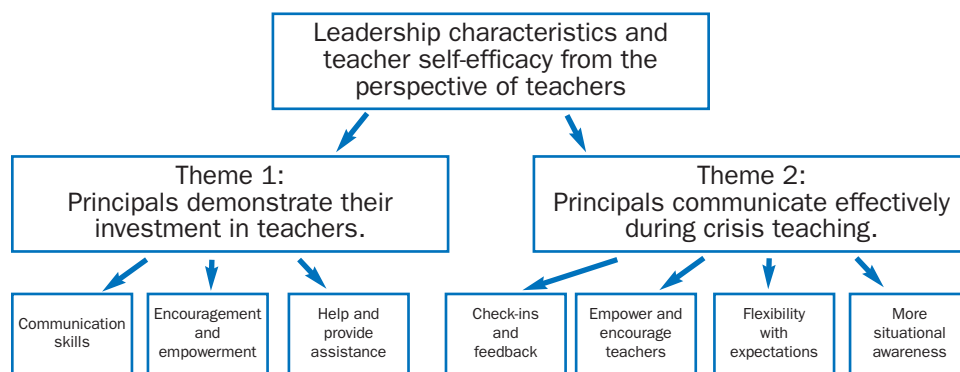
Leadership characteristics and teacher self-efficacy from the perspective of teachers

Theme 1:
Principals demonstrate their investment in teachers.

Theme 2:
Principals communicate effectively during crisis teaching.

Communication skills

Encouragement and empowerment

Help and provide assistance

Check-ins and feedback

Empower and encourage teachers

Flexibility with expectations

More situational awareness